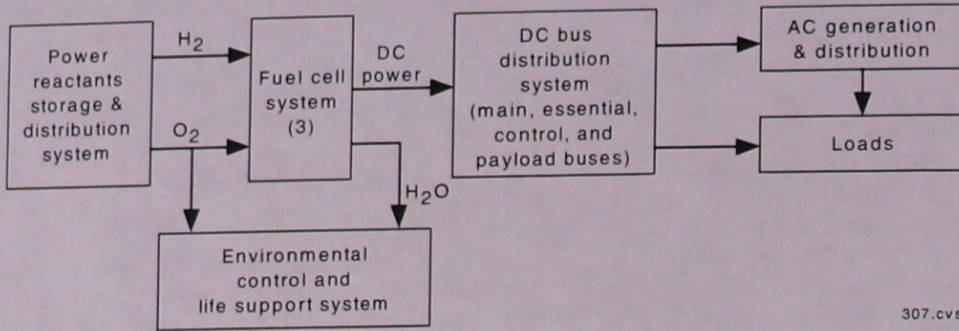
Power reactants storage & distribution system

$H_2$

$O_2$

Fuel cell system (3)

DC power

$H_2O$

DC bus distribution system (main, essential, control, and payload buses)

AC generation & distribution

Loads

Environmental control and life support system

307.cvs